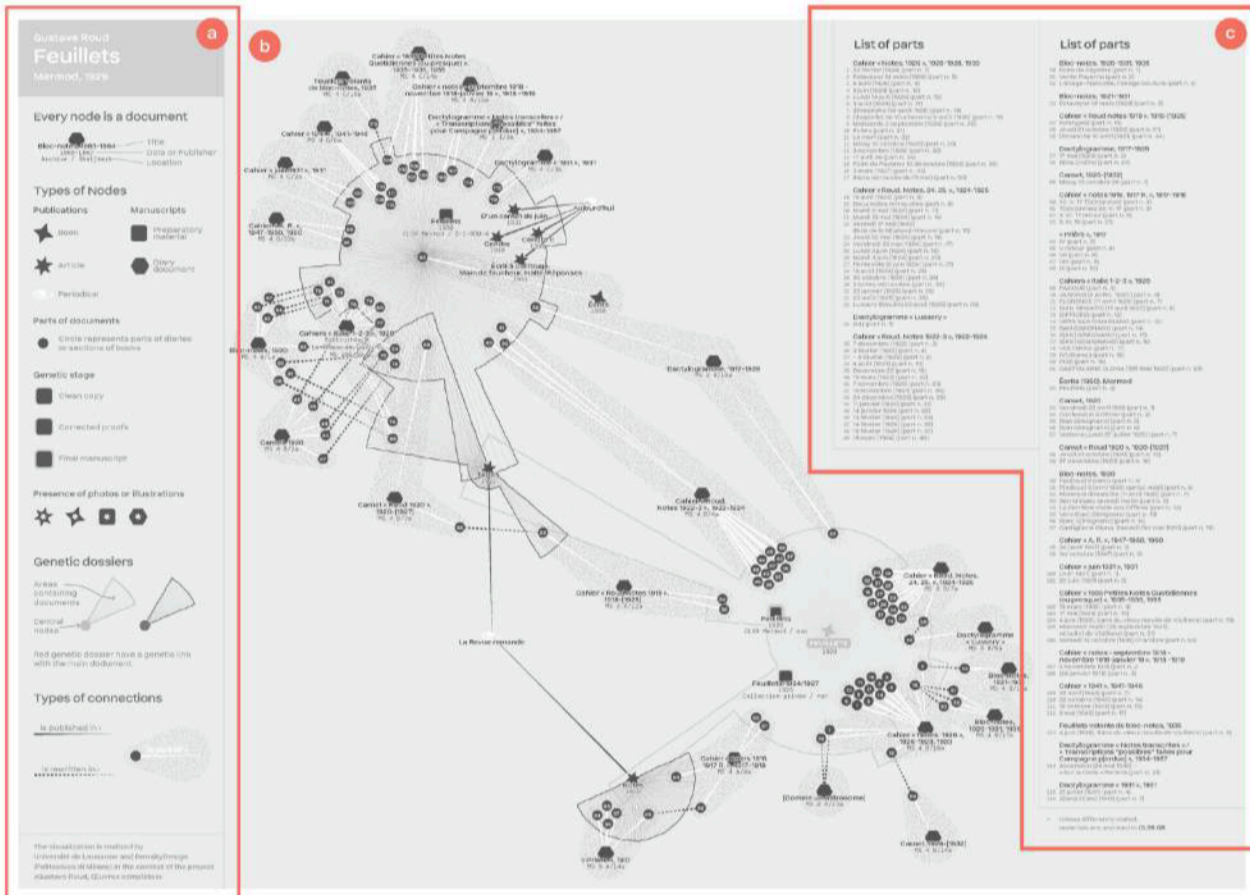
a

Gustave Roud
Feuillets
Mermod, 1929

Every node is a document

Bloc-notes 1983-1984
Title
Date or Publisher
Location

Types of Nodes

Publications
Manuscripts

Book
Article
Periodical
Preparatory material
Diary document

Parts of documents

Circle represents parts of diaries or sections of books

Genetic stage

Clean copy
Corrected proofs
Final manuscript

Presence of photos or illustrations

Genetic dossiers

Areas containing documents
Central nodes

Red genetic dossier have a genetic link with the main document

Types of connections

is published in
is rewritten in

The visualization is realized by Université de Lausanne and DensityDesign (Politecnico di Milano) in the context of the project Gustave Roud, Œuvres complètes

b

La Revue romande

Feuillets
1929

c

List of parts

List of parts

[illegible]